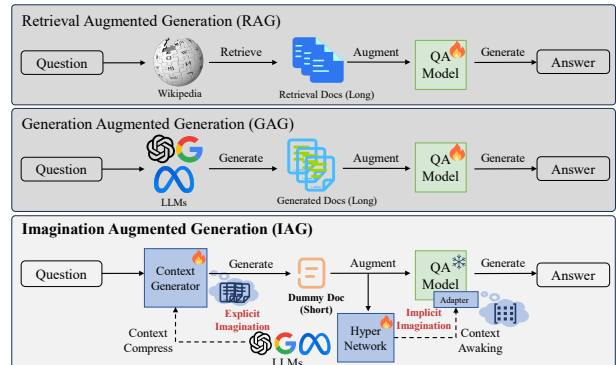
Retrieval Augmented Generation (RAG)

Question

Retrieve

Wikipedia

Augment

Retrieval Docs (Long)

QA Model

Generate

Answer

Generation Augmented Generation (GAG)

Question

LLMs

Generate

Generated Docs (Long)

Augment

QA Model

Generate

Answer

Imagination Augmented Generation (IAG)

Question

Context Generator

Generate

Dummy Doc (Short)

Augment

QA Model

Generate

Answer

Explicit Imagination

Hyper Network

Implicit Imagination

Adapter

Context Compress

LLMs

Context Awaking